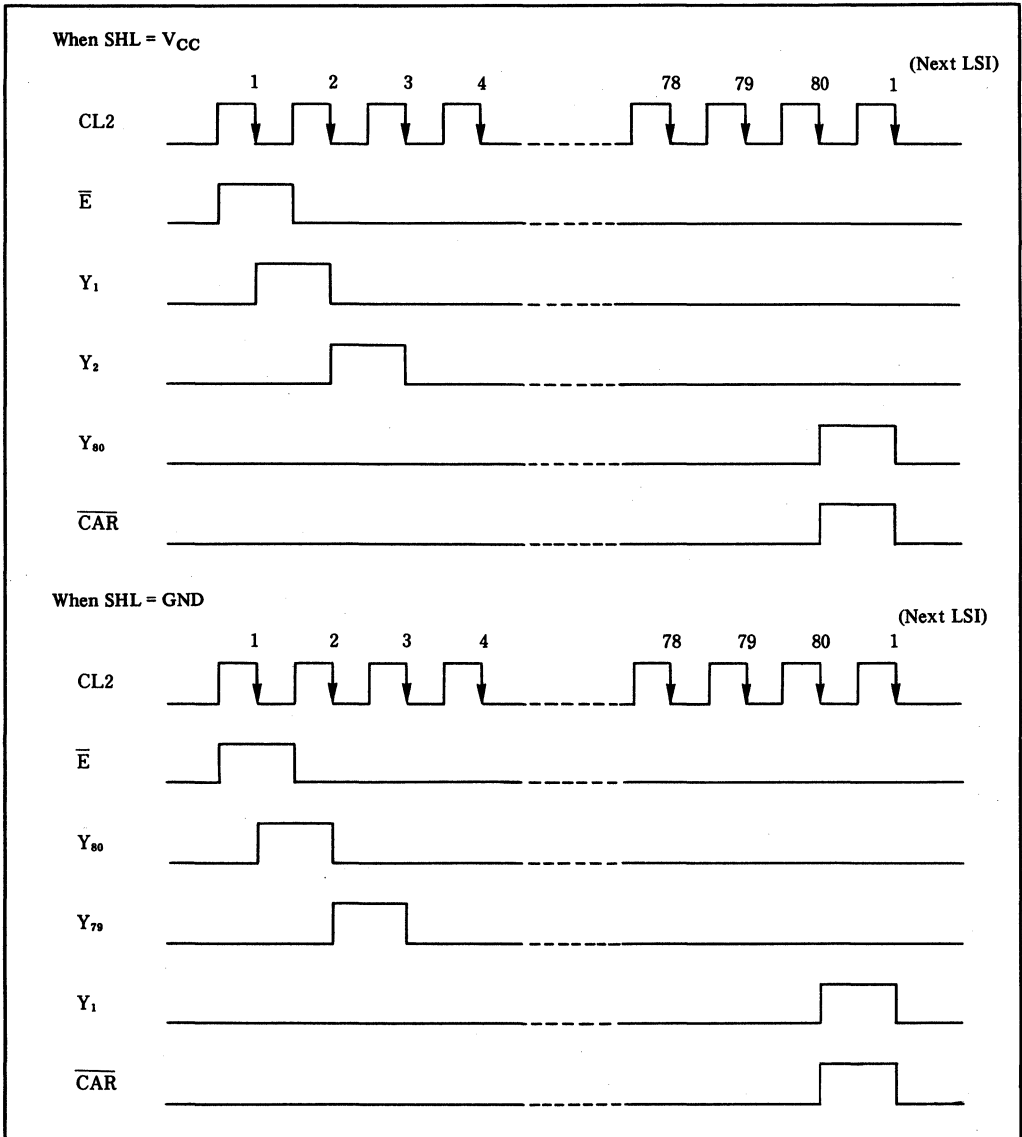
When SHL = $V_{CC}$

(Next LSI)

1 2 3 4 78 79 80 1

CL2

$\overline{E}$

$Y_1$

$Y_2$

$Y_{80}$

$\overline{CAR}$

When SHL = GND

(Next LSI)

1 2 3 4 78 79 80 1

CL2

$\overline{E}$

$Y_{80}$

$Y_{79}$

$Y_1$

$\overline{CAR}$